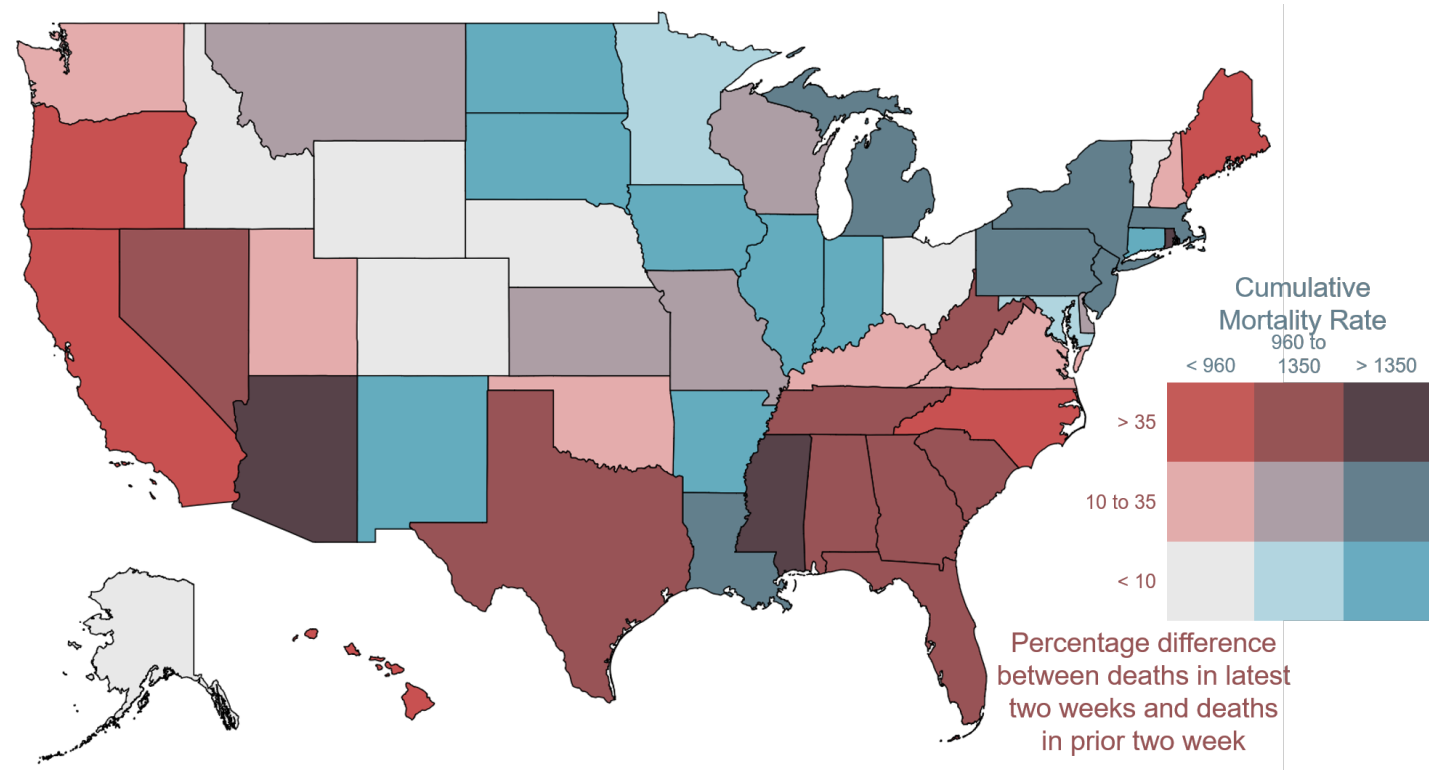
Cumulative Mortality Rate

| | < 960 | 960 to 1350 | > 1350 |
|---|---|---|---|
| > 35 | | | |
| 10 to 35 | | | |
| < 10 | | | |

Percentage difference between deaths in latest two weeks and deaths in prior two week